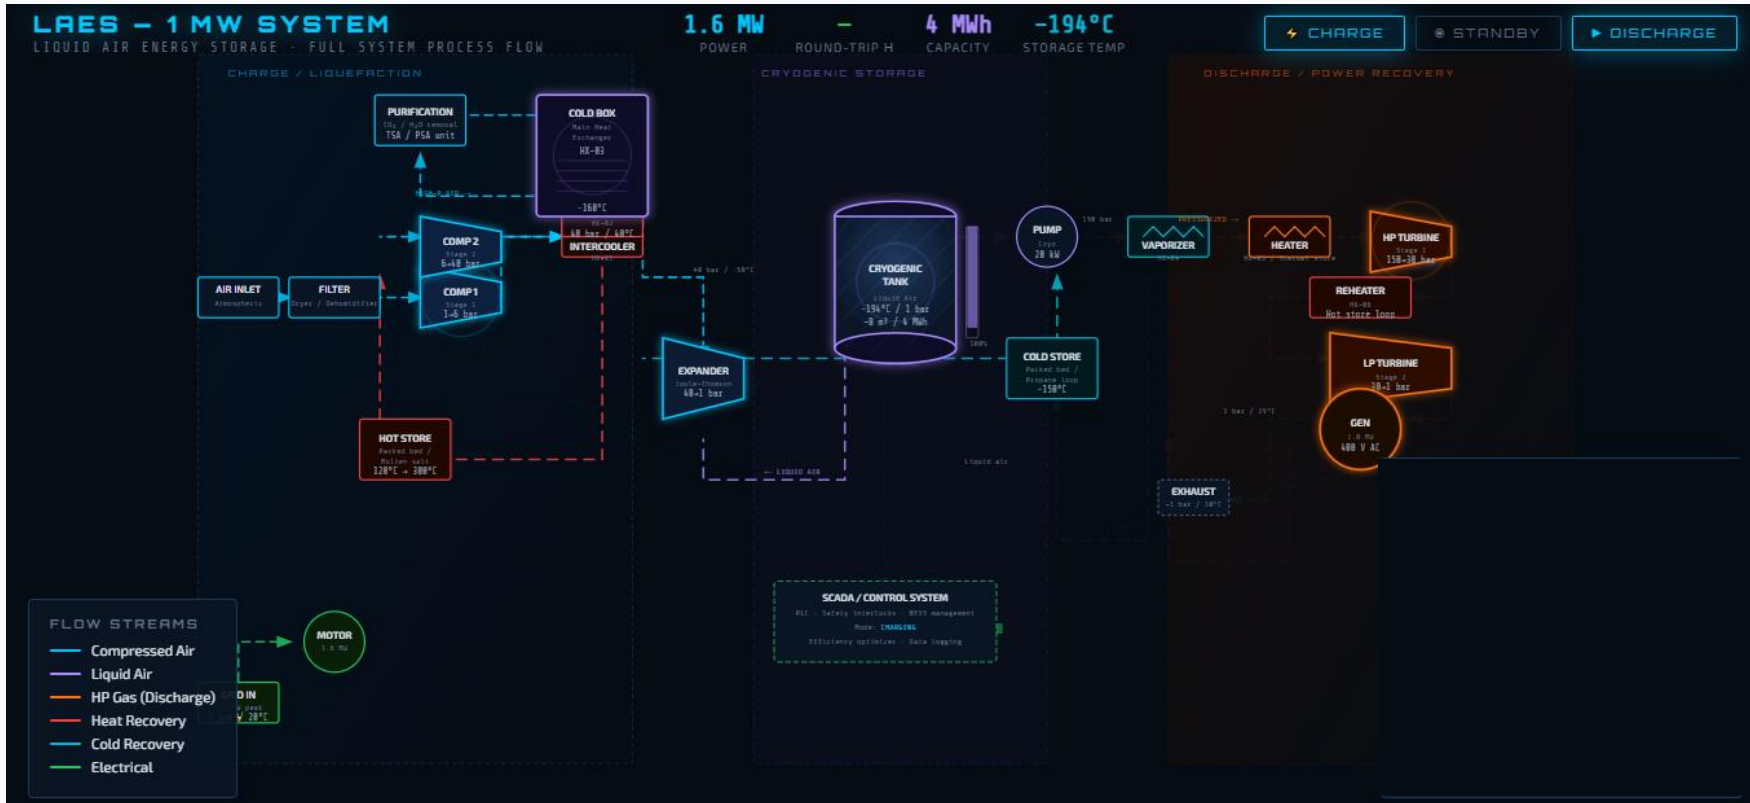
LAES – 1 MW SYSTEM
LIQUID AIR ENERGY STORAGE · FULL SYSTEM PROCESS FLOW

1.6 MW
POWER

–
ROUND-TRIP η

4 MWh
CAPACITY

-194°C
STORAGE TEMP

⚡ CHARGE
◉ STANDBY
▶ DISCHARGE

CHARGE / LIQUEFACTION

CRYOGENIC STORAGE

DISCHARGE / POWER RECOVERY

PURIFICATION
$CO_2$ / $H_2O$ removal
TSA / PSA unit

COLD BOX
Main Heat Exchanger
HX-03
-168°C

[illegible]

COMP 2
Stage 2
6-40 bar

HX-02
40 bar / 40°C
INTERCOOLER
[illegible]

AIR INLET
Atmospheric

FILTER
Dryer / Dehumidifier

COMP 1
Stage 1
1-6 bar

40 bar / -50°C

EXPANDER
Joule-Thomson
40-1 bar

HOT STORE
Packed bed /
Molten salt
120°C → 300°C

← LIQUID AIR

CRYOGENIC TANK
Liquid Air
-194°C / 1 bar
-8 m³ / 4 MWh

100%

PUMP
Cryo
20 kW

150 bar

VAPORIZER
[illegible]

PRESSURIZED →

HEATER
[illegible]

HP TURBINE
Stage 1
150-30 bar

REHEATER
HX-05
Hot store loop

COLD STORE
Packed bed /
Propane loop
-150°C

LP TURBINE
Stage 2
30-1 bar

1 bar / 25°C

GEN
1.6 MW
400 V AC

Liquid air

EXHAUST
~1 bar / 10°C

SCADA / CONTROL SYSTEM
PLC · Safety interlocks · BESS management
Mode: CHARGING
Efficiency optimizer · Data logging

MOTOR
1.6 MW

FLOW STREAMS
Compressed Air
Liquid Air
HP Gas (Discharge)
Heat Recovery
Cold Recovery
Electrical

GRID IN
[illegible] peak
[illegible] 20°C